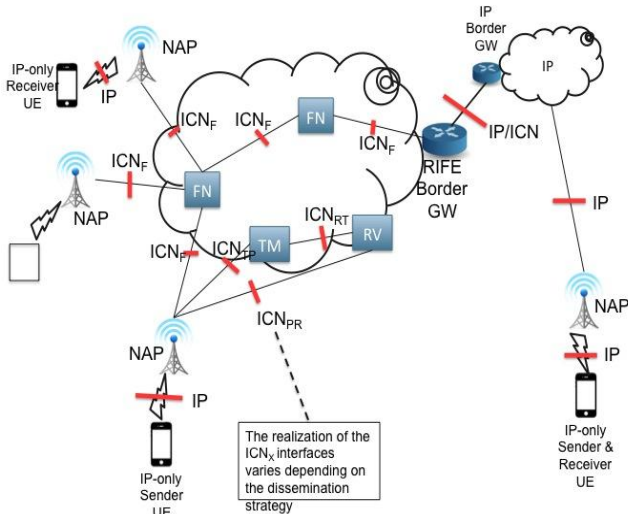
NAP

IP-only Receiver UE

IP

$ICN_F$

$ICN_F$

FN

$ICN_F$

IP Border GW

IP

IP/ICN

RIFE Border GW

$ICN_F$

FN

NAP

$ICN_{RT}$

$ICN_F$

$ICN_{TP}$

TM

RV

IP

$ICN_{PR}$

NAP

NAP

IP

IP

IP-only Sender UE

The realization of the $ICN_X$ interfaces varies depending on the dissemination strategy

IP-only Sender & Receiver UE